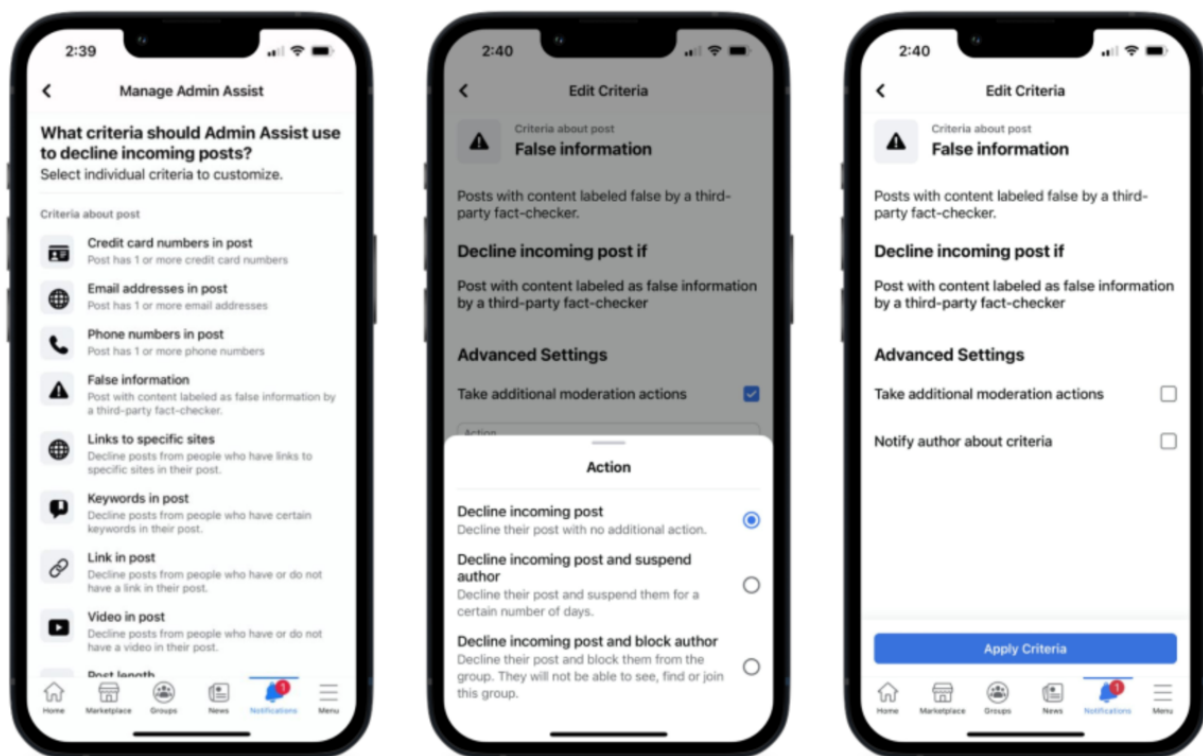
2:39

Manage Admin Assist

What criteria should Admin Assist use to decline incoming posts?
Select individual criteria to customize.

Criteria about post

Credit card numbers in post
Post has 1 or more credit card numbers

Email addresses in post
Post has 1 or more email addresses

Phone numbers in post
Post has 1 or more phone numbers

False information
Post with content labeled as false information by a third-party fact-checker.

Links to specific sites
Decline posts from people who have links to specific sites in their post.

Keywords in post
Decline posts from people who have certain keywords in their post.

Link in post
Decline posts from people who have or do not have a link in their post.

Video in post
Decline posts from people who have or do not have a video in their post.

Post length

Home Marketplace Groups News Notifications Menu

2:40

Edit Criteria

Criteria about post
False information

Posts with content labeled false by a third-party fact-checker.

Decline incoming post if

Post with content labeled as false information by a third-party fact-checker

Advanced Settings

Take additional moderation actions

Action

Action

Decline incoming post
Decline their post with no additional action.

Decline incoming post and suspend author
Decline their post and suspend them for a certain number of days.

Decline incoming post and block author
Decline their post and block them from the group. They will not be able to see, find or join this group.

2:40

Edit Criteria

Criteria about post
False information

Posts with content labeled false by a third-party fact-checker.

Decline incoming post if

Post with content labeled as false information by a third-party fact-checker

Advanced Settings

Take additional moderation actions

Notify author about criteria

Apply Criteria

Home Marketplace Groups News Notifications Menu